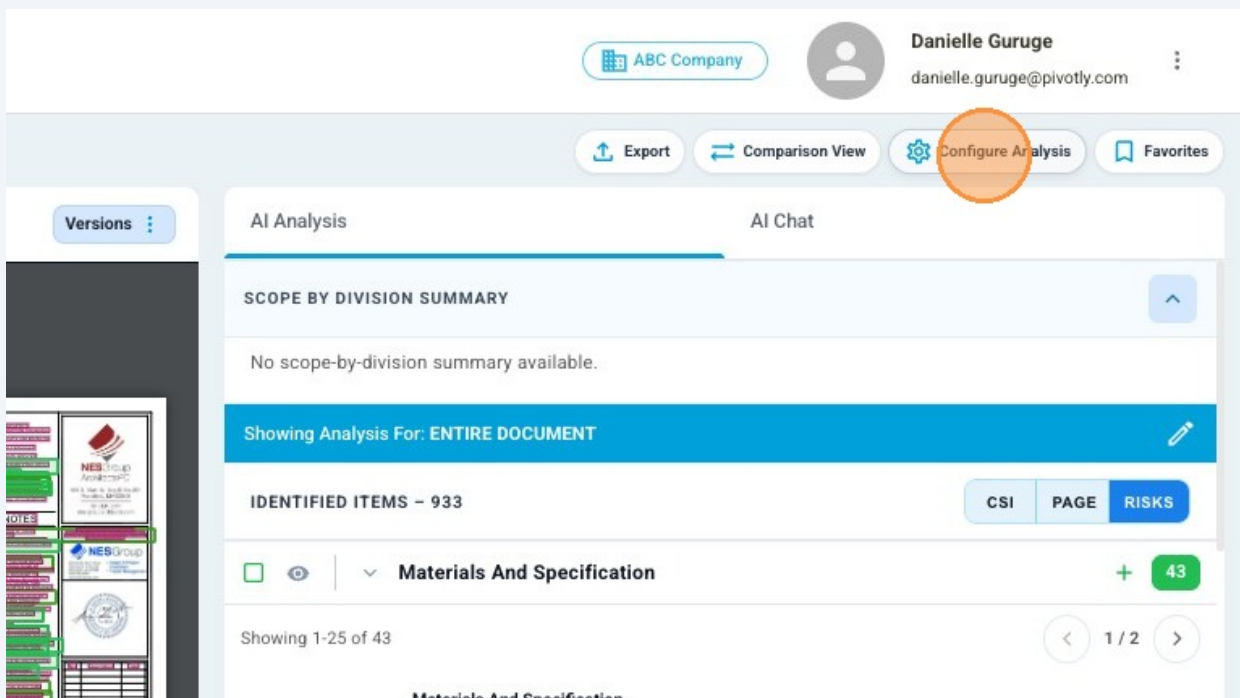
ABC Company

Danielle Guruge
danielle.guruge@pivotly.com

Export
Comparison View
Configure Analysis
Favorites

Versions

AI Analysis
AI Chat

SCOPE BY DIVISION SUMMARY

No scope-by-division summary available.

Showing Analysis For: ENTIRE DOCUMENT

IDENTIFIED ITEMS – 933

CSI
PAGE
RISKS

Materials And Specification
43

Showing 1-25 of 43
1 / 2

NOTES
NESGroup
NESGroup